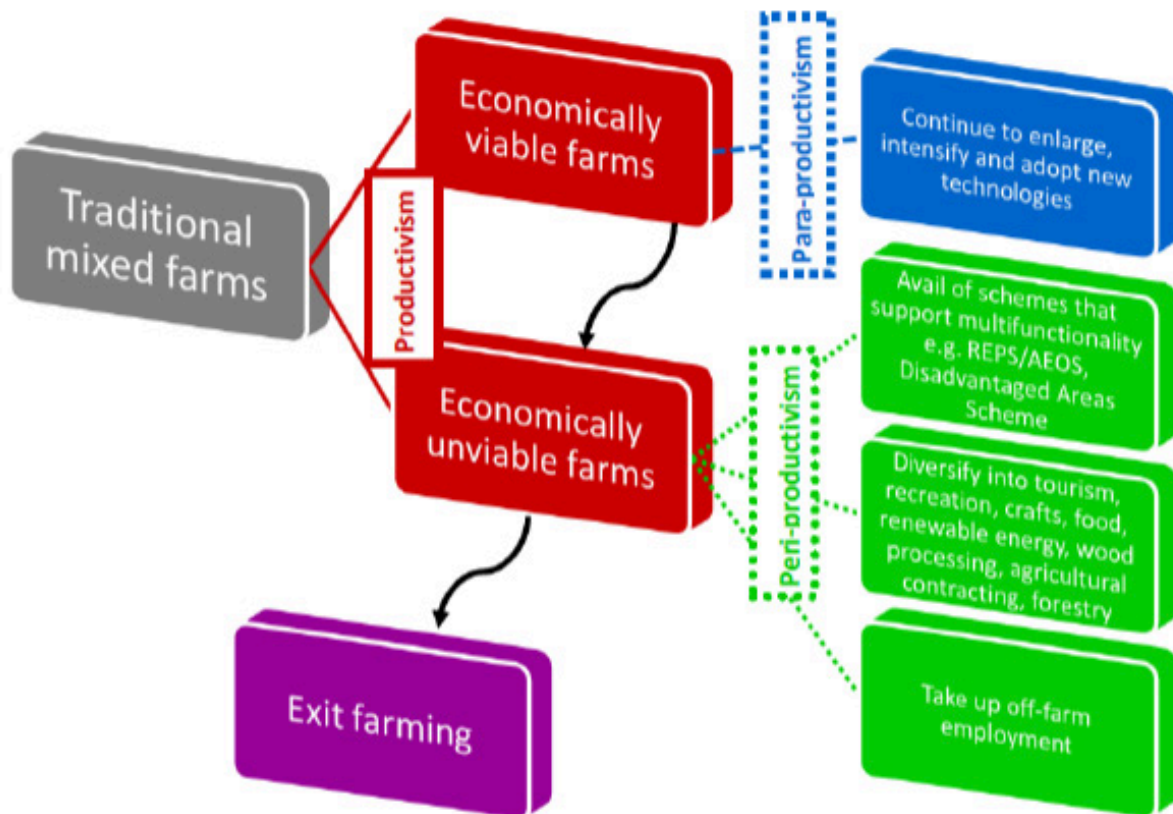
Traditional mixed farms

Productivism

Economically viable farms

Para-productivism

Continue to enlarge, intensify and adopt new technologies

Economically unviable farms

Peri-productivism

Avail of schemes that support multifunctionality e.g. REPS/AEOS, Disadvantaged Areas Scheme

Diversify into tourism, recreation, crafts, food, renewable energy, wood processing, agricultural contracting, forestry

Take up off-farm employment

Exit farming